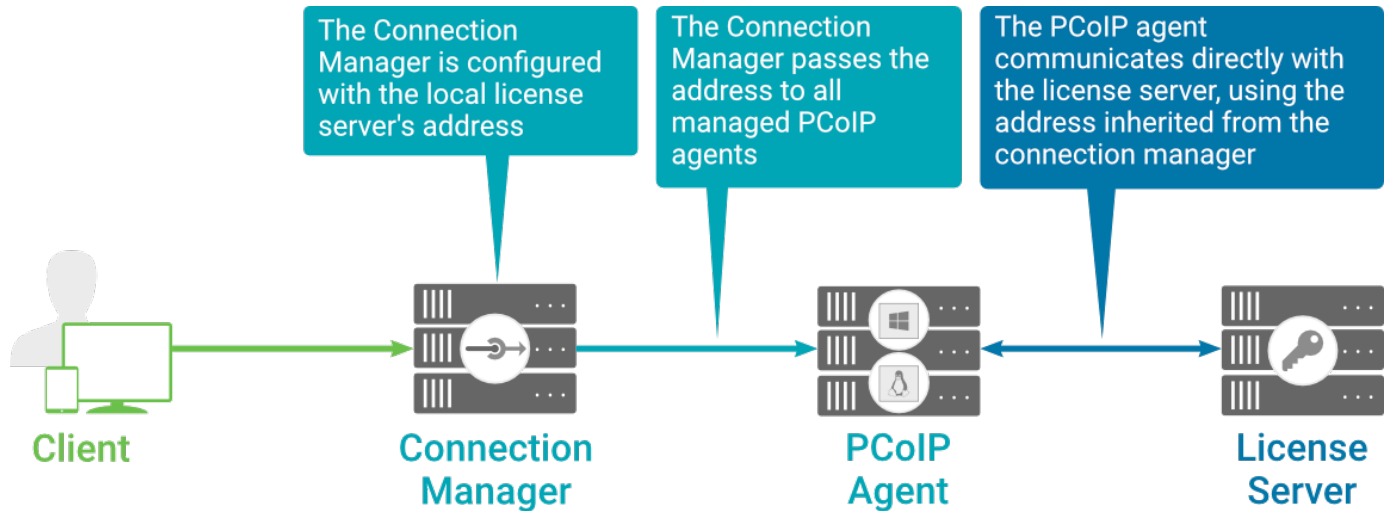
The Connection Manager is configured with the local license server's address

The Connection Manager passes the address to all managed PCoIP agents

The PCoIP agent communicates directly with the license server, using the address inherited from the connection manager

Client

Connection Manager

PCoIP Agent

License Server